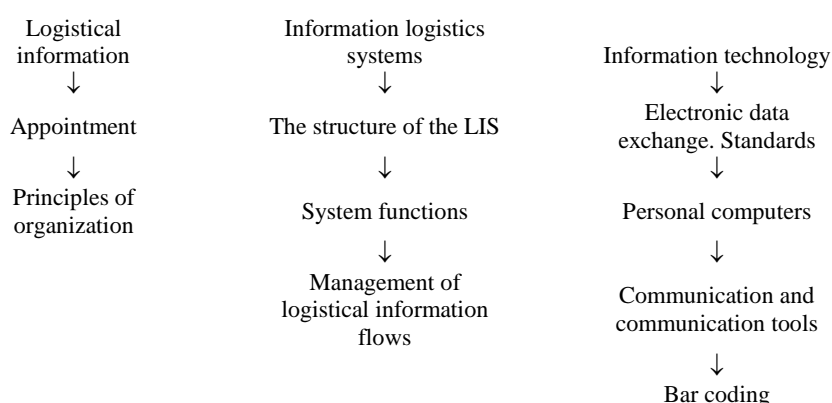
Logistical information
↓
Appointment
↓
Principles of organization

Information logistics systems
↓
The structure of the LIS
↓
System functions
↓
Management of logistical information flows

Information technology
↓
Electronic data exchange. Standards
↓
Personal computers
↓
Communication and communication tools
↓
Bar coding